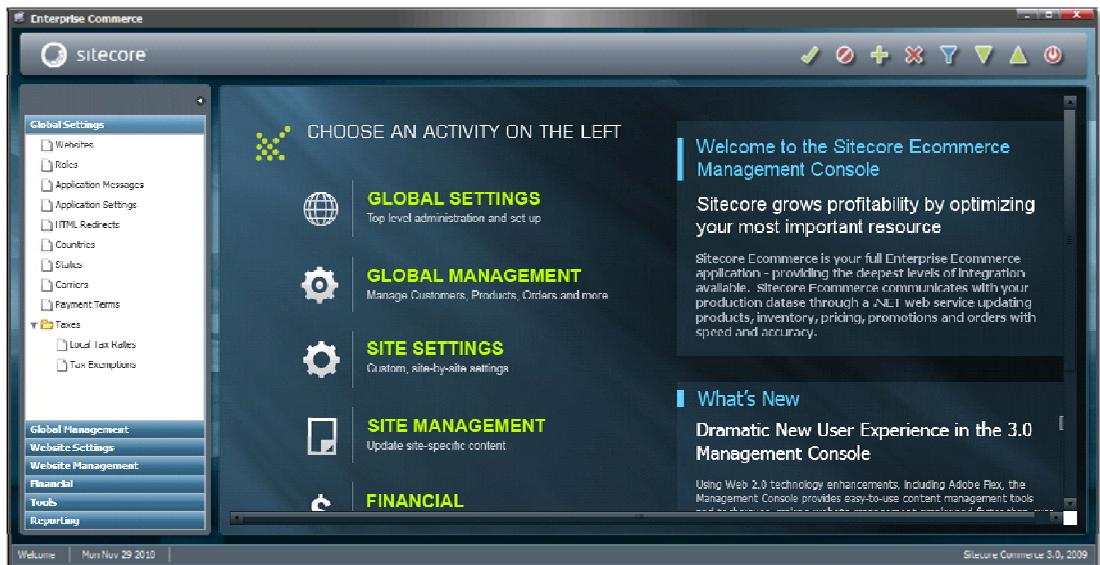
Enterprise Commerce

sitecore

Global Settings
Websites
Roles
Application Messages
Application Settings
HTML Redirects
Countries
States
Carriers
Payment Terms
Taxes
Local Tax Rates
Tax Exemptions

Global Management
Website Settings
Website Management
Financial
Tools
Reporting

CHOOSE AN ACTIVITY ON THE LEFT

GLOBAL SETTINGS
Top level administration and set up

GLOBAL MANAGEMENT
Manage Customers, Products, Orders and more

SITE SETTINGS
Custom, site-by-site settings

SITE MANAGEMENT
Update site-specific content

FINANCIAL

Welcome to the Sitecore Ecommerce Management Console

Sitecore grows profitability by optimizing your most important resource

Sitecore Ecommerce is your full Enterprise Ecommerce application - providing the deepest levels of integration available. Sitecore Ecommerce communicates with your production datase through a .NET web service updating products, inventory, pricing, promotions and orders with speed and accuracy.

What's New

Dramatic New User Experience in the 3.0 Management Console

Using Web 2.0 technology enhancements, including Adobe Flex, the Management Console provides easy-to-use content management tools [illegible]

Welcome | Mon Nov 29 2010 | Sitecore Commerce 3.0, 2009